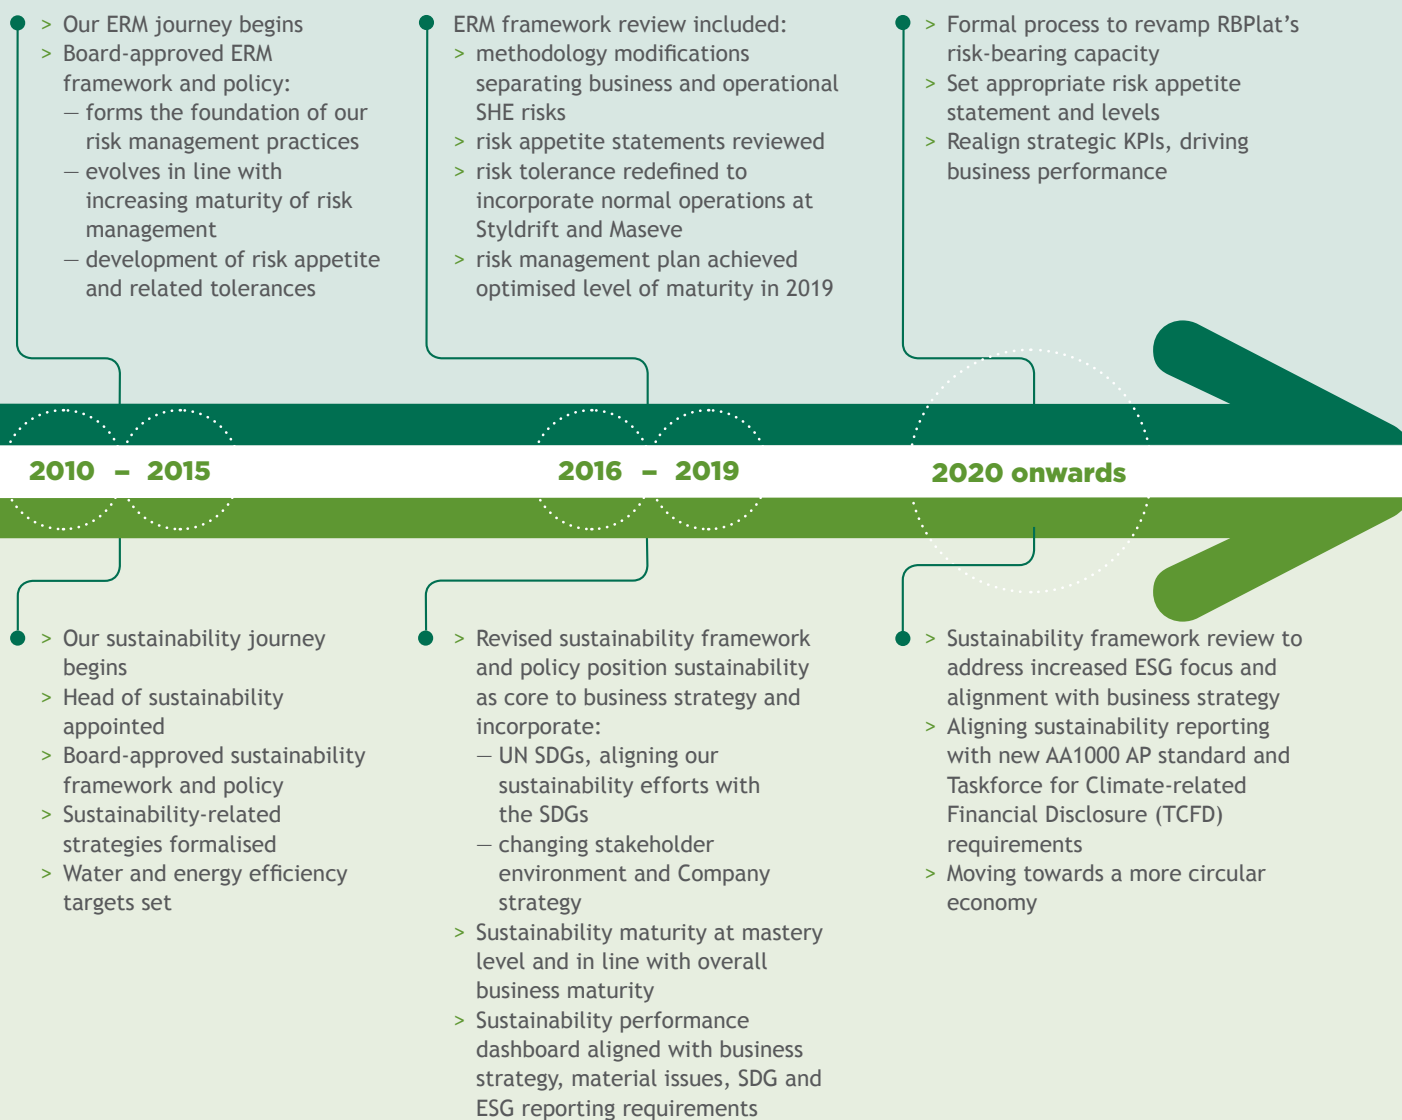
> Our ERM journey begins
> Board-approved ERM framework and policy:
— forms the foundation of our risk management practices
— evolves in line with increasing maturity of risk management
— development of risk appetite and related tolerances

ERM framework review included:
> methodology modifications separating business and operational SHE risks
> risk appetite statements reviewed
> risk tolerance redefined to incorporate normal operations at Styldrift and Maseve
> risk management plan achieved optimised level of maturity in 2019

> Formal process to revamp RBPlat's risk-bearing capacity
> Set appropriate risk appetite statement and levels
> Realign strategic KPIs, driving business performance

2010 – 2015

2016 – 2019

2020 onwards

> Our sustainability journey begins
> Head of sustainability appointed
> Board-approved sustainability framework and policy
> Sustainability-related strategies formalised
> Water and energy efficiency targets set

> Revised sustainability framework and policy position sustainability as core to business strategy and incorporate:
— UN SDGs, aligning our sustainability efforts with the SDGs
— changing stakeholder environment and Company strategy
> Sustainability maturity at mastery level and in line with overall business maturity
> Sustainability performance dashboard aligned with business strategy, material issues, SDG and ESG reporting requirements

> Sustainability framework review to address increased ESG focus and alignment with business strategy
> Aligning sustainability reporting with new AA1000 AP standard and Taskforce for Climate-related Financial Disclosure (TCFD) requirements
> Moving towards a more circular economy